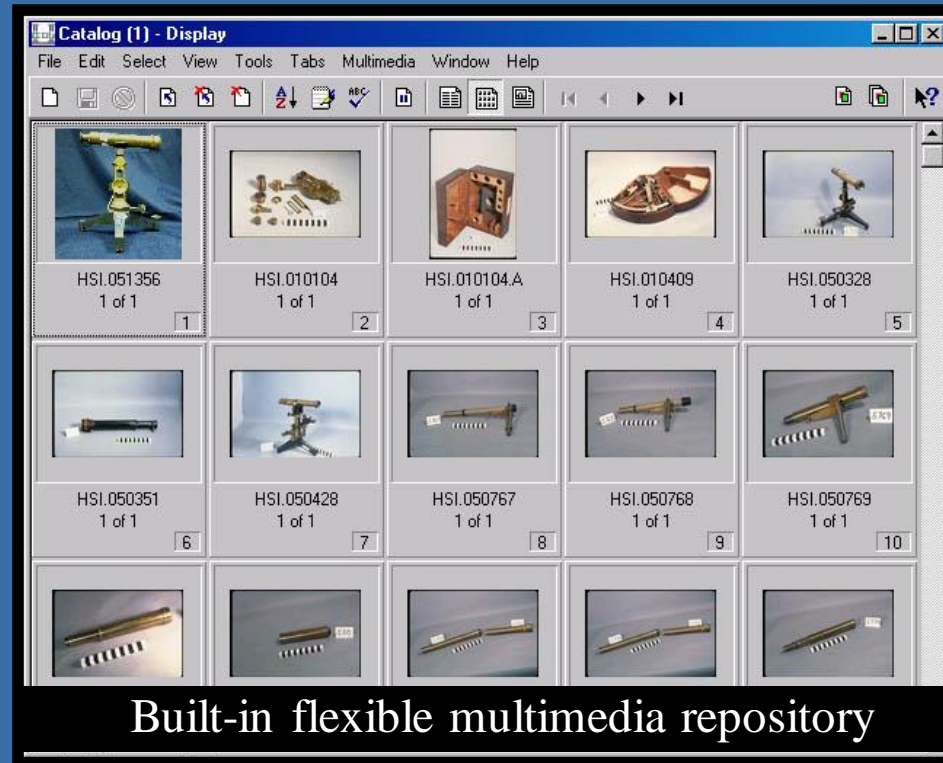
Catalog (1) - Display

File Edit Select View Tools Tabs Multimedia Window Help

HSI.051356
1 of 1
1

HSI.010104
1 of 1
2

HSI.010104.A
1 of 1
3

HSI.010409
1 of 1
4

HSI.050328
1 of 1
5

HSI.050351
1 of 1
6

HSI.050428
1 of 1
7

HSI.050767
1 of 1
8

HSI.050768
1 of 1
9

HSI.050769
1 of 1
10

Built-in flexible multimedia repository